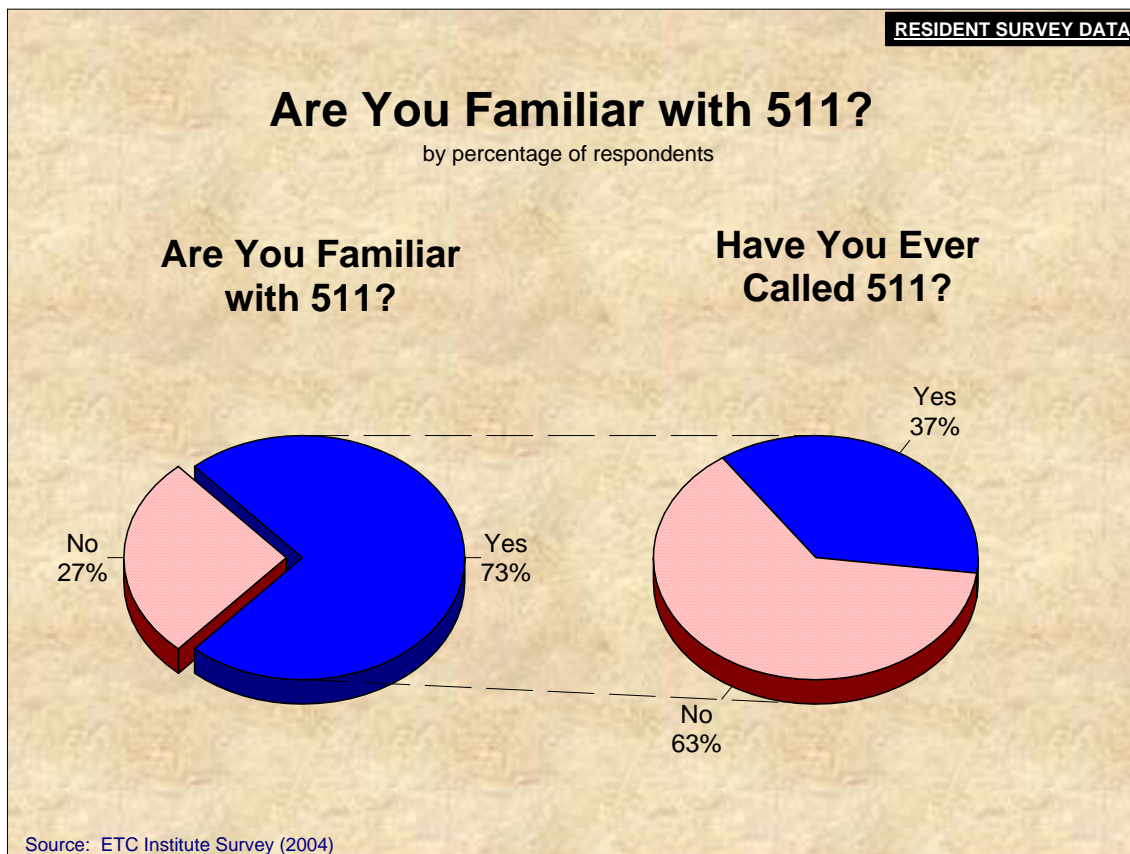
RESIDENT SURVEY DATA

Are You Familiar with 511?

by percentage of respondents

Are You Familiar with 511?

Have You Ever Called 511?

No
27%

Yes
73%

Yes
37%

No
63%

Source: ETC Institute Survey (2004)